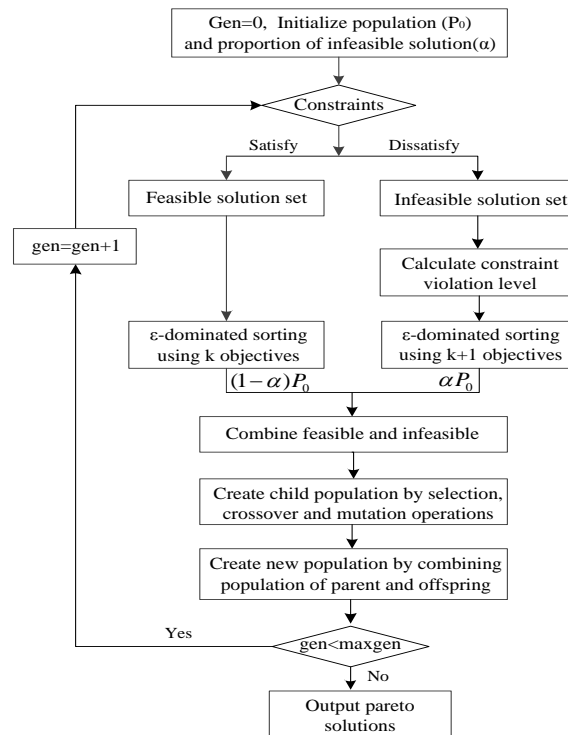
Gen=0, Initialize population (P$_0$) and proportion of infeasible solution(α)

Constraints

Satisfy

Dissatisfy

Feasible solution set

Infeasible solution set

gen=gen+1

Calculate constraint violation level

ε-dominated sorting using k objectives

ε-dominated sorting using k+1 objectives

$(1-\alpha)P_0$

$\alpha P_0$

Combine feasible and infeasible

Create child population by selection, crossover and mutation operations

Create new population by combining population of parent and offspring

Yes

gen<maxgen

No

Output pareto solutions